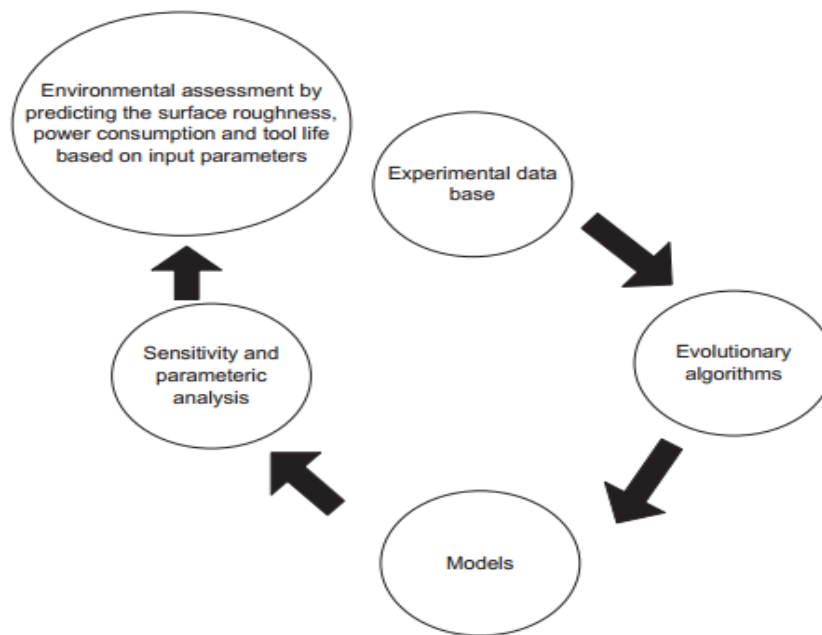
Environmental assessment by predicting the surface roughness, power consumption and tool life based on input parameters

Experimental data base

Evolutionary algorithms

Models

Sensitivity and parameteric analysis